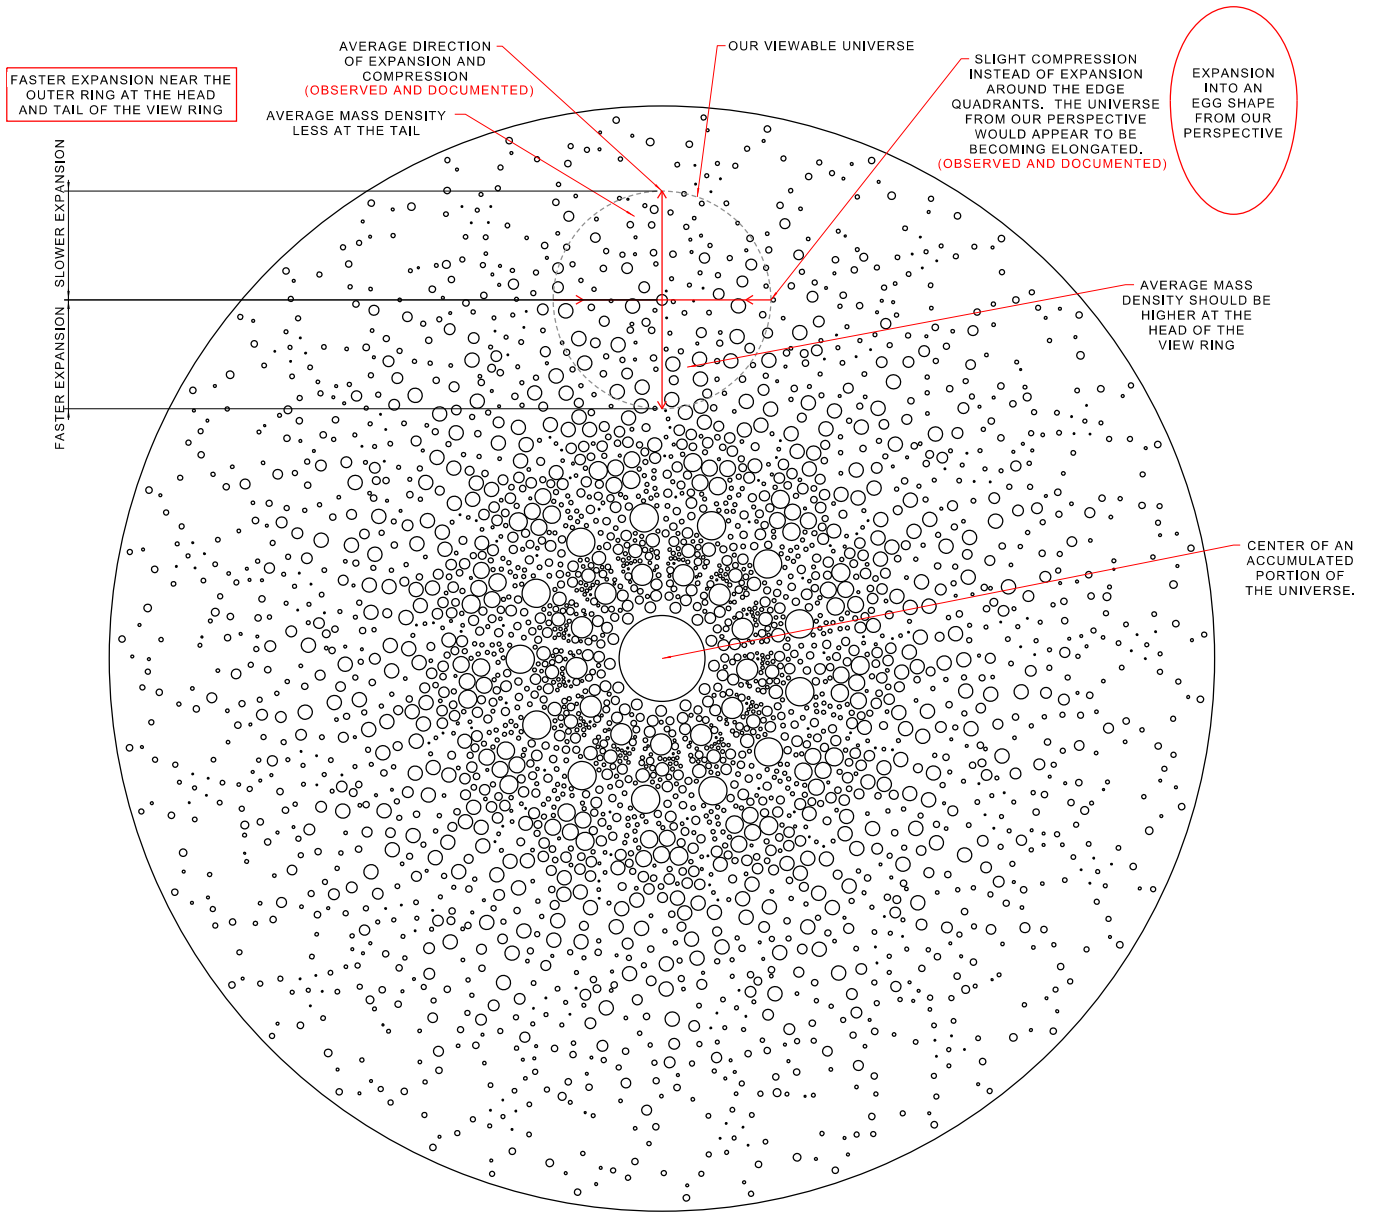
FASTER EXPANSION NEAR THE OUTER RING AT THE HEAD AND TAIL OF THE VIEW RING

AVERAGE DIRECTION OF EXPANSION AND COMPRESSION (OBSERVED AND DOCUMENTED)

AVERAGE MASS DENSITY LESS AT THE TAIL

OUR VIEWABLE UNIVERSE

SLIGHT COMPRESSION INSTEAD OF EXPANSION AROUND THE EDGE QUADRANTS. THE UNIVERSE FROM OUR PERSPECTIVE WOULD APPEAR TO BE BECOMING ELONGATED. (OBSERVED AND DOCUMENTED)

EXPANSION INTO AN EGG SHAPE FROM OUR PERSPECTIVE

SLOWER EXPANSION

FASTER EXPANSION

AVERAGE MASS DENSITY SHOULD BE HIGHER AT THE HEAD OF THE VIEW RING

CENTER OF AN ACCUMULATED PORTION OF THE UNIVERSE.